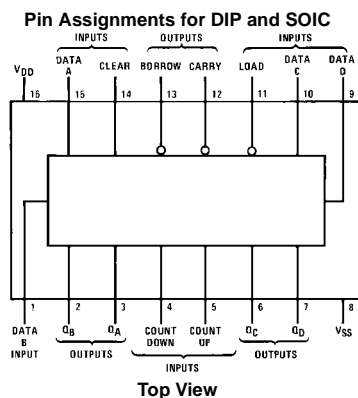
Pin Assignments for DIP and SOIC

INPUTS OUTPUTS INPUTS

$V_{DD}$ DATA A CLEAR BORROW CARRY LOAD DATA C DATA D

16 15 14 13 12 11 10 9

1 2 3 4 5 6 7 8

DATA B INPUT $Q_B$ $Q_A$ COUNT DOWN COUNT UP $Q_C$ $Q_D$ $V_{SS}$

OUTPUTS INPUTS OUTPUTS

Top View